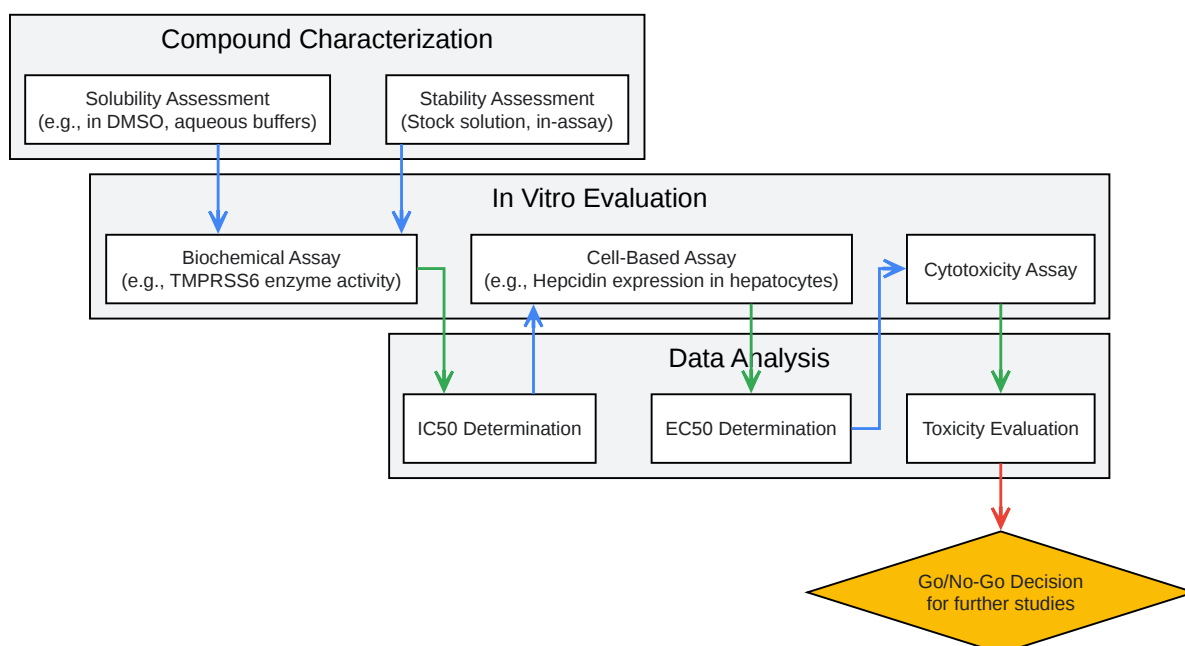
Compound Characterization

Solubility Assessment
(e.g., in DMSO, aqueous buffers)

Stability Assessment
(Stock solution, in-assay)

In Vitro Evaluation

Biochemical Assay
(e.g., TMPRSS6 enzyme activity)

Cell-Based Assay
(e.g., Hepcidin expression in hepatocytes)

Cytotoxicity Assay

Data Analysis

IC50 Determination

EC50 Determination

Toxicity Evaluation

Go/No-Go Decision
for further studies